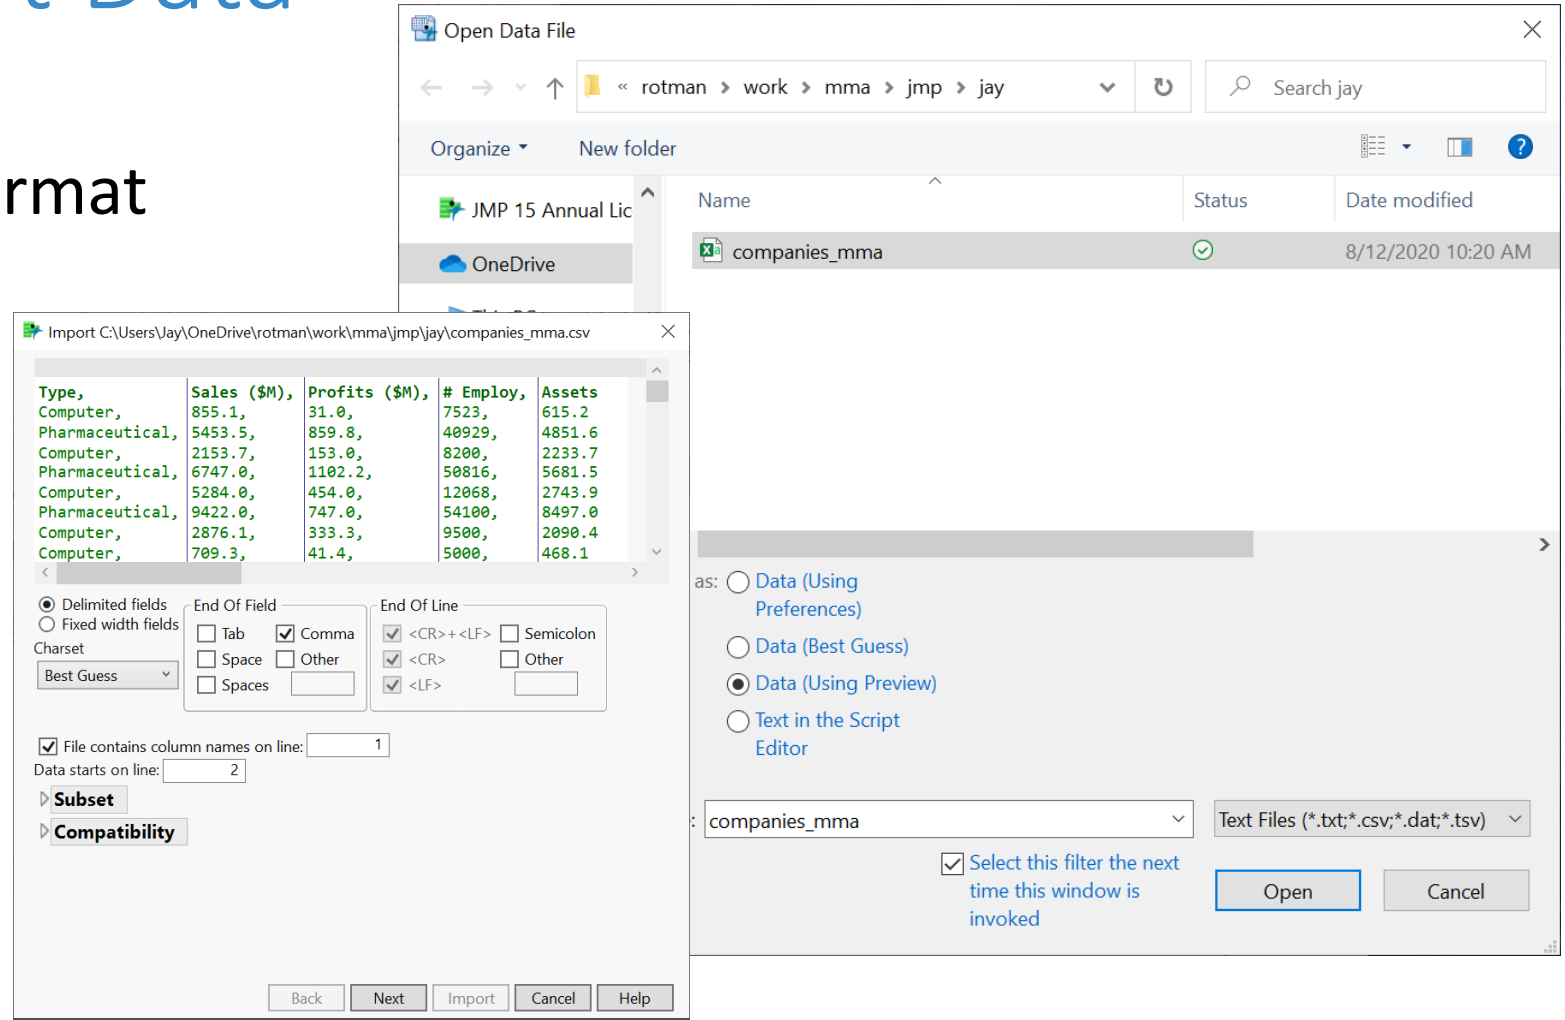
rmat

Open Data File

« rotman › work › mma › jmp › jay

Search jay

Organize ▾ New folder

JMP 15 Annual Lic

OneDrive

| Name | Status | Date modified |
|---|---|---|
| companies_mma | | 8/12/2020 10:20 AM |

as: Data (Using Preferences)

Data (Best Guess)

Data (Using Preview)

Text in the Script Editor

companies_mma

Text Files (*.txt;*.csv;*.dat;*.tsv)

Select this filter the next time this window is invoked

Open

Cancel

Import C:\Users\Jay\OneDrive\rotman\work\mma\jmp\jay\companies_mma.csv

| Type, | Sales ($M), | Profits ($M), | # Employ, | Assets |
|---|---|---|---|---|
| Computer, | 855.1, | 31.0, | 7523, | 615.2 |
| Pharmaceutical, | 5453.5, | 859.8, | 40929, | 4851.6 |
| Computer, | 2153.7, | 153.0, | 8200, | 2233.7 |
| Pharmaceutical, | 6747.0, | 1102.2, | 50816, | 5681.5 |
| Computer, | 5284.0, | 454.0, | 12068, | 2743.9 |
| Pharmaceutical, | 9422.0, | 747.0, | 54100, | 8497.0 |
| Computer, | 2876.1, | 333.3, | 9500, | 2090.4 |
| Computer, | 709.3, | 41.4, | 5000, | 468.1 |

Delimited fields
Fixed width fields
Charset
Best Guess

End Of Field
Tab
Comma
Space
Other
Spaces

End Of Line
<CR>+<LF>
Semicolon
<CR>
Other
<LF>

File contains column names on line: 1
Data starts on line: 2

Subset
Compatibility

Back Next Import Cancel Help